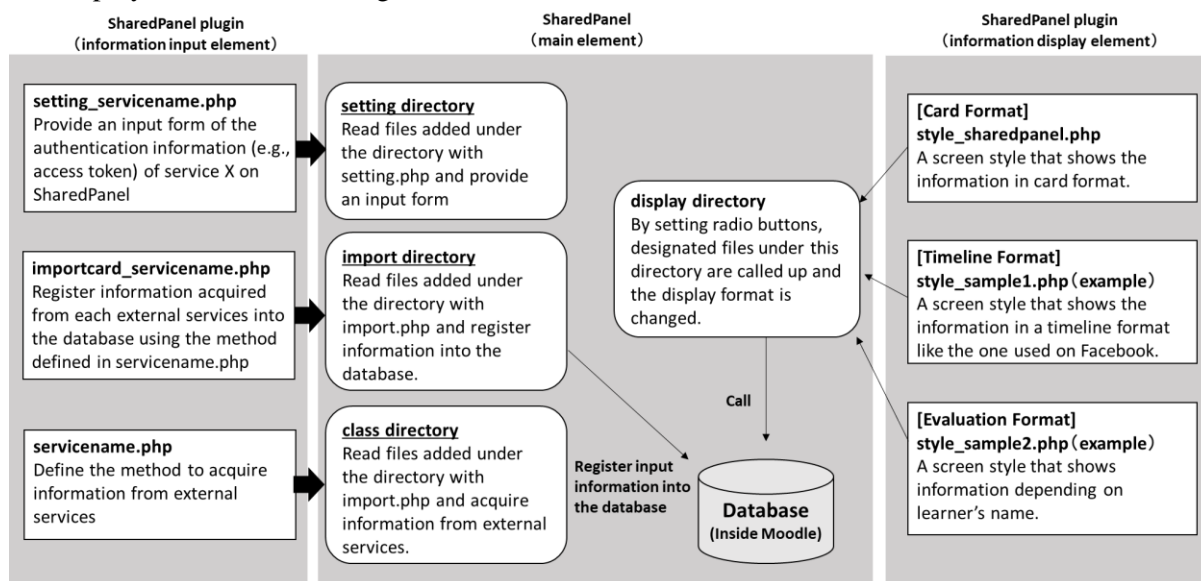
SharedPanel plugin
(information input element)

setting_servicename.php
Provide an input form of the authentication information (e.g., access token) of service X on SharedPanel

importcard_servicename.php
Register information acquired from each external services into the database using the method defined in servicename.php

servicename.php
Define the method to acquire information from external services

SharedPanel
(main element)

setting directory
Read files added under the directory with setting.php and provide an input form

import directory
Read files added under the directory with import.php and register information into the database.

class directory
Read files added under the directory with import.php and acquire information from external services.

display directory
By setting radio buttons, designated files under this directory are called up and the display format is changed.

Call

Register input information into the database

Database
(Inside Moodle)

SharedPanel plugin
(information display element)

[Card Format]
style_sharedpanel.php
A screen style that shows the information in card format.

[Timeline Format]
style_sample1.php(example)
A screen style that shows the information in a timeline format like the one used on Facebook.

[Evaluation Format]
style_sample2.php(example)
A screen style that shows information depending on learner's name.